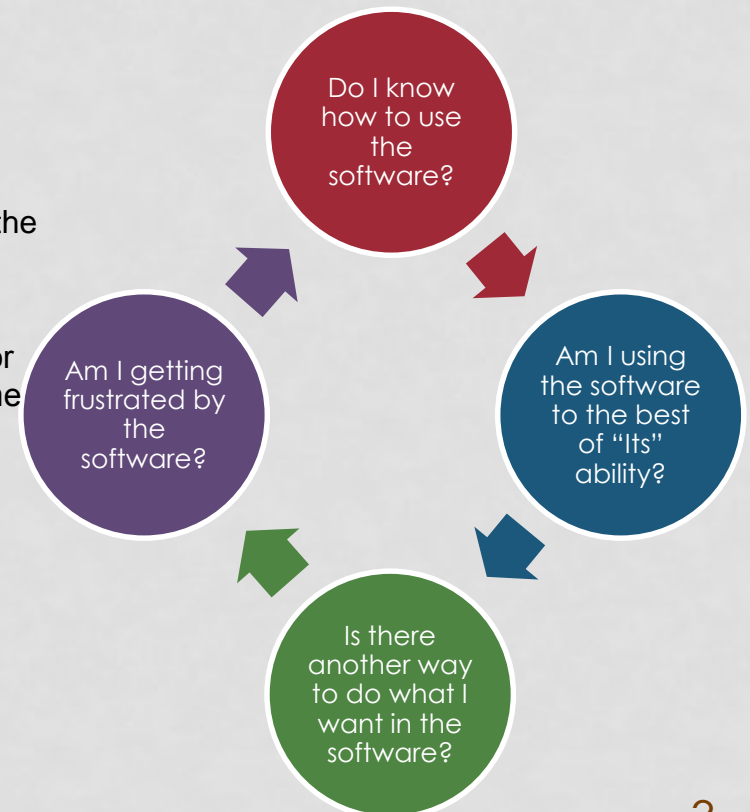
the

or

he

Do I know how to use the software?

Am I using the software to the best of "Its" ability?

Is there another way to do what I want in the software?

Am I getting frustrated by the software?

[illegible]